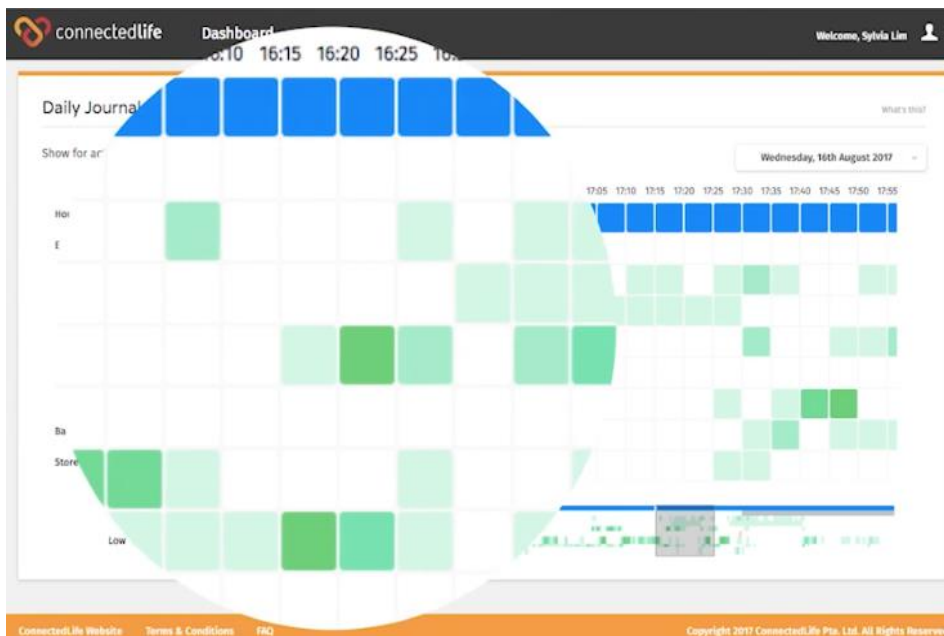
connectedlife

Dashboard

Welcome, Sylvia Lim

16:10 16:15 16:20 16:25 16:

Daily Journal

What's this?

Show for ar

Wednesday, 16th August 2017

17:05 17:10 17:15 17:20 17:25 17:30 17:35 17:40 17:45 17:50 17:55

Ho

E

Ba

Store

Low

ConnectedLife Website Terms & Conditions FAQ

Copyright 2017 ConnectedLife Pte. Ltd. All Rights Reserved